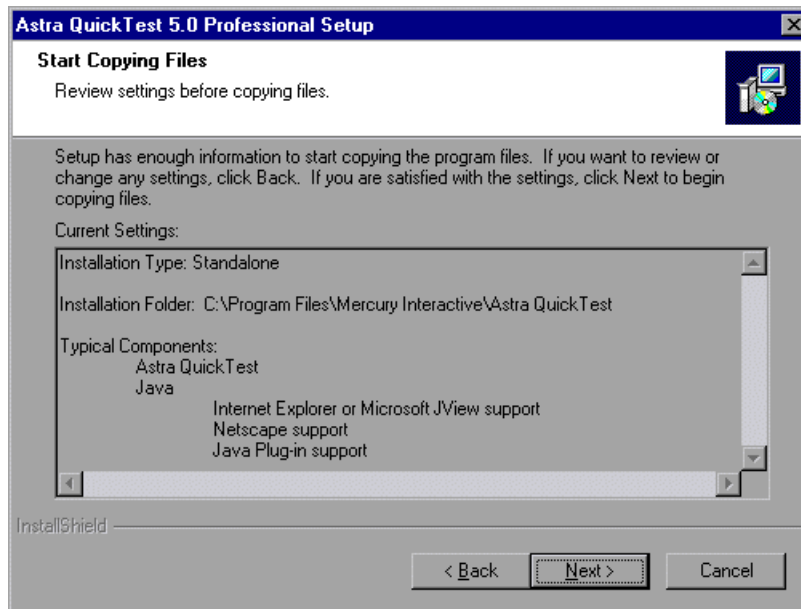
Astra QuickTest 5.0 Professional Setup

Start Copying Files

Review settings before copying files.

Setup has enough information to start copying the program files. If you want to review or change any settings, click Back. If you are satisfied with the settings, click Next to begin copying files.

Current Settings:

Installation Type: Standalone

Installation Folder: C:\Program Files\Mercury Interactive\Astra QuickTest

Typical Components:
Astra QuickTest
Java
Internet Explorer or Microsoft JView support
Netscape support
Java Plug-in support

InstallShield

< Back
Next >
Cancel